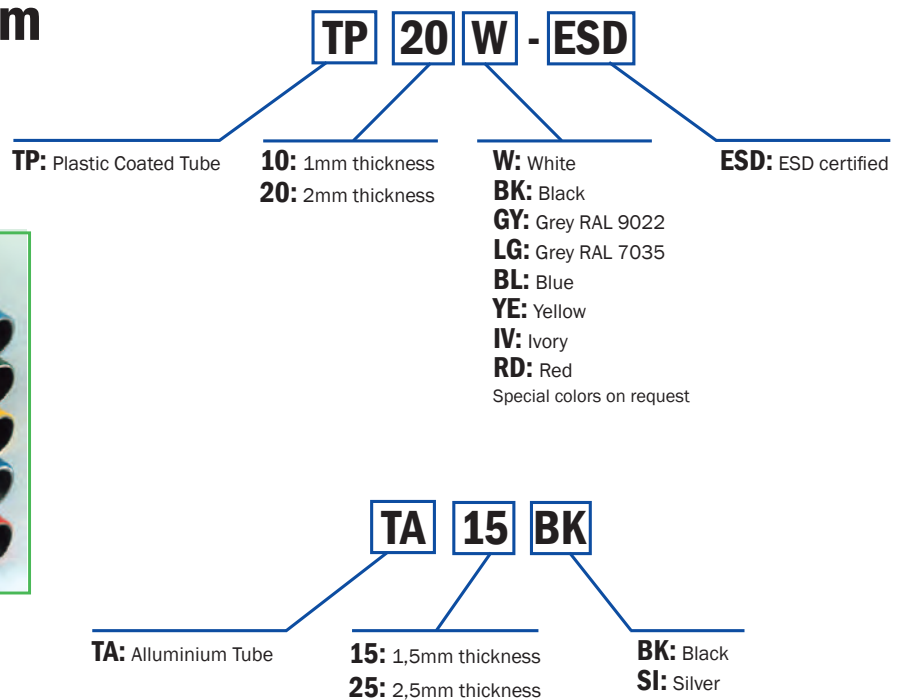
m

TP 20 W - ESD

TP: Plastic Coated Tube

10: 1mm thickness
20: 2mm thickness

W: White
BK: Black
GY: Grey RAL 9022
LG: Grey RAL 7035
BL: Blue
YE: Yellow
IV: Ivory
RD: Red
Special colors on request

ESD: ESD certified

TA 15 BK

TA: Alluminium Tube

15: 1,5mm thickness
25: 2,5mm thickness

BK: Black
SI: Silver